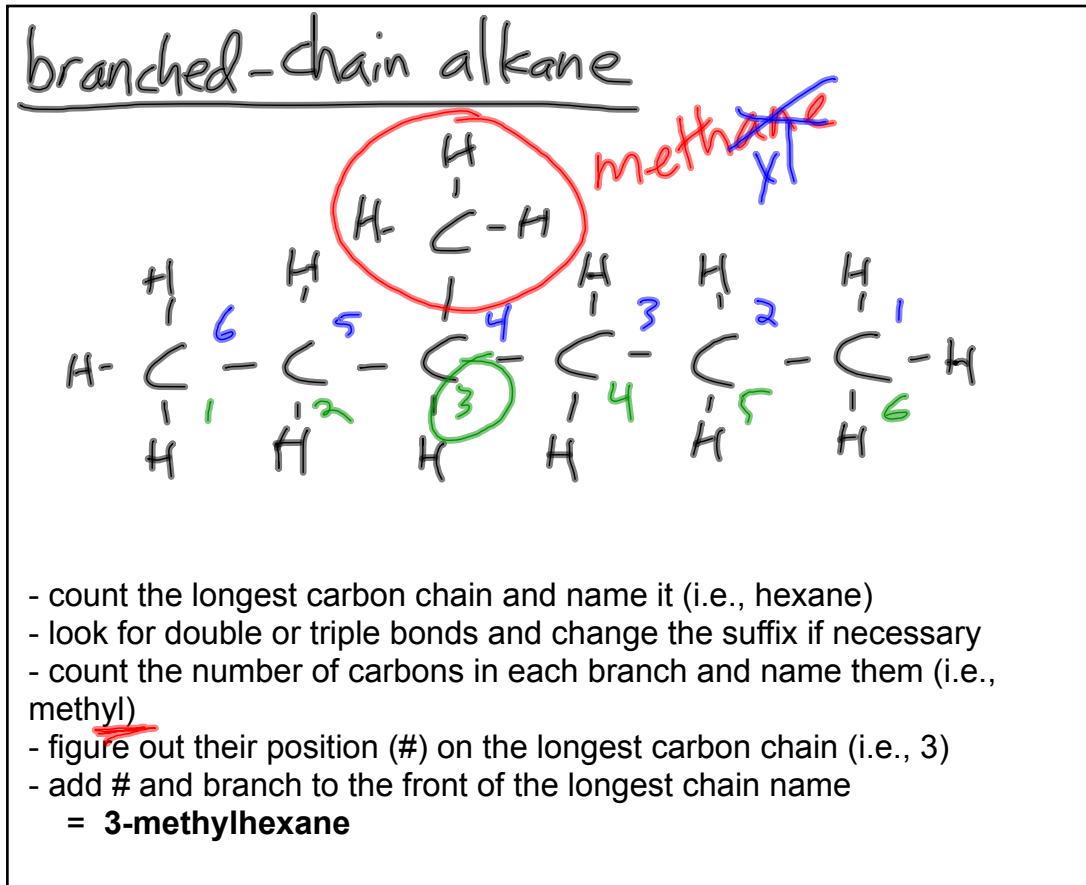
branched-chain alkane

methane yl

H
H - C - H

H H H H H H
6 5 4 3 2 1
H - C - C - C - C - C - C - H
1 2 3 4 5 6
H H H H H H

- count the longest carbon chain and name it (i.e., hexane)
- look for double or triple bonds and change the suffix if necessary
- count the number of carbons in each branch and name them (i.e., methyl)
- figure out their position (#) on the longest carbon chain (i.e., 3)
- add # and branch to the front of the longest chain name
= **3-methylhexane**